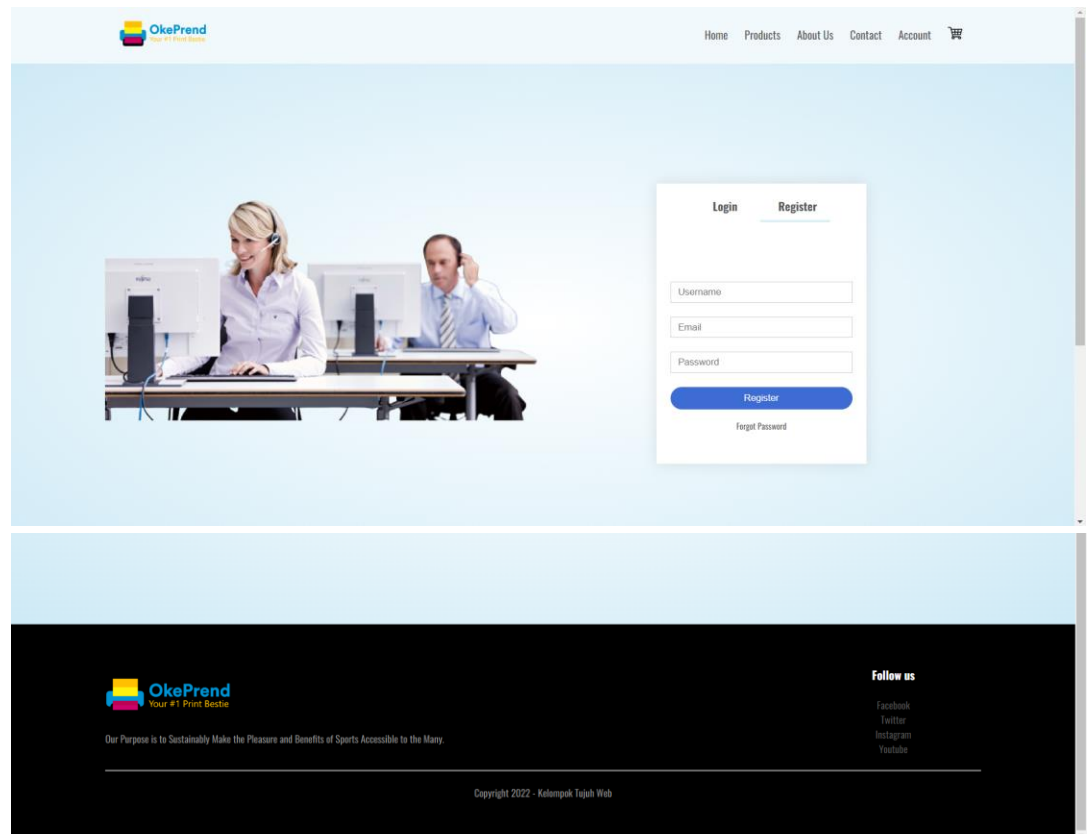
OkePrend
Your #1 Print Bestie

Home Products About Us Contact Account

Login Register

Username
Email
Password
Register
Forgot Password

OkePrend
Your #1 Print Bestie

Our Purpose is to Sustainably Make the Pleasure and Benefits of Sports Accessible to the Many.

Follow us
Facebook
Twitter
Instagram
Youtube

Copyright 2022 - Kelompok Tujuh Web